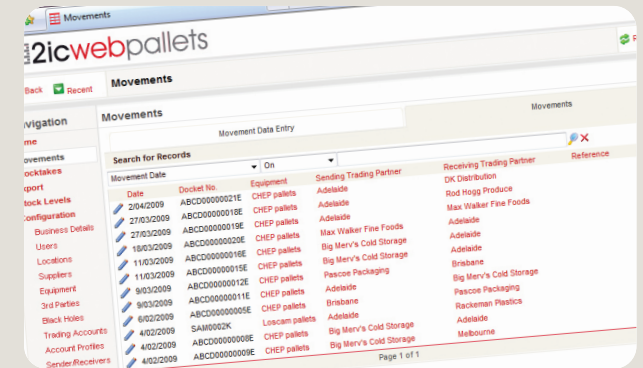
Movements

2icwebpallets

Back Recent Movements

vigation
me
ovements
ocktakes
xport
tock Levels
Configuration
Business Details
Users
Locations
Suppliers
Equipment
3rd Parties
Black Holes
Trading Accounts
Account Profiles
Sender/Receivers

Movements

Movement Data Entry

Movements

Search for Records

Movement Date On

| Date | Docket No. | Equipment | Sending Trading Partner | Receiving Trading Partner | Reference |
|---|---|---|---|---|---|
| 2/04/2009 | ABCD00000021E | CHEP pallets | Adelaide | DK Distribution | |
| 27/03/2009 | ABCD00000018E | CHEP pallets | Adelaide | Rod Hogg Produce | |
| 27/03/2009 | ABCD00000019E | CHEP pallets | Adelaide | Max Walker Fine Foods | |
| 18/03/2009 | ABCD00000020E | CHEP pallets | Max Walker Fine Foods | Adelaide | |
| 11/03/2009 | ABCD00000016E | CHEP pallets | Big Merv's Cold Storage | Adelaide | |
| 11/03/2009 | ABCD00000015E | CHEP pallets | Big Merv's Cold Storage | Adelaide | |
| 11/03/2009 | ABCD00000012E | CHEP pallets | Pascoe Packaging | Brisbane | |
| 9/03/2009 | ABCD00000011E | CHEP pallets | Adelaide | Big Merv's Cold Storage | |
| 9/03/2009 | ABCD00000005E | CHEP pallets | Brisbane | Pascoe Packaging | |
| 6/02/2009 | SAM0002K | Loscam pallets | Adelaide | Rackeman Plastics | |
| 4/02/2009 | ABCD00000008E | CHEP pallets | Big Merv's Cold Storage | Adelaide | |
| 4/02/2009 | ABCD00000009E | CHEP pallets | Big Merv's Cold Storage | Melbourne | |

Page 1 of 1